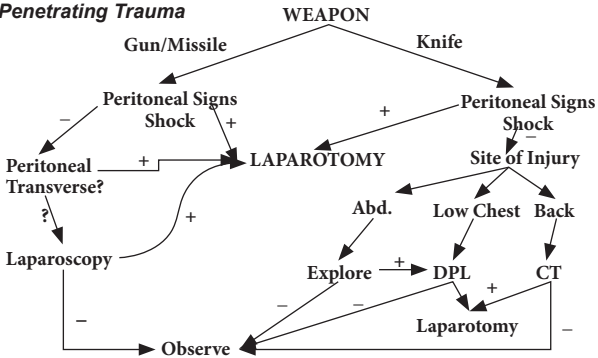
Penetrating Trauma

WEAPON

Gun/Missile

Knife

Peritoneal Signs
Shock

+

–

+

Peritoneal Signs
Shock

–

Peritoneal
Transverse?

+

LAPAROTOMY

Site of Injury

?

+

Abd.

Low Chest

Back

Laparoscopy

Explore

+

DPL

CT

–

–

+

Laparotomy

–

–

Observe